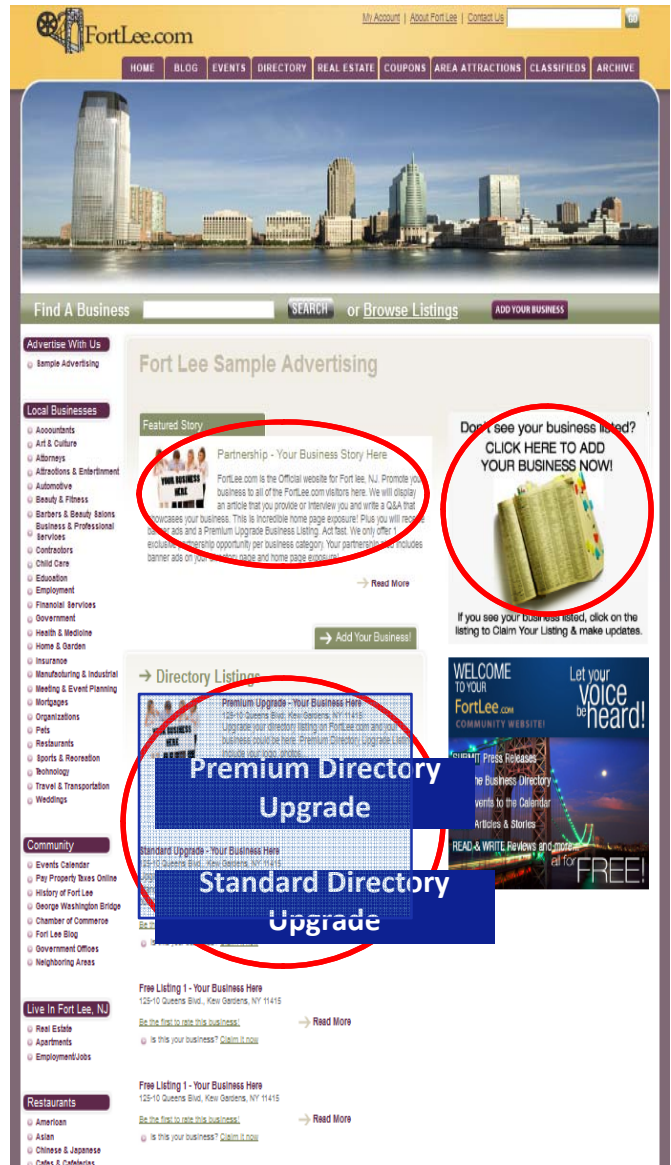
FortLee.com

My Account | About Fort Lee | Contact Us

GO

HOME BLOG EVENTS DIRECTORY REAL ESTATE COUPONS AREA ATTRACTIONS CLASSIFIEDS ARCHIVE

Find A Business SEARCH or Browse Listings ADD YOUR BUSINESS

Advertise With Us
Sample Advertising

Local Businesses
Accountants
Art & Culture
Attorneys
Attractions & Entertainment
Automotive
Beauty & Fitness
Barbers & Beauty Salons
Business & Professional Services
Contractors
Child Care
Education
Employment
Financial Services
Government
Health & Medicine
Home & Garden
Insurance
Manufacturing & Industrial
Meeting & Event Planning
Mortgages
Organizations
Pets
Restaurants
Sports & Recreation
Technology
Travel & Transportation
Weddings

Community
Events Calendar
Pay Property Taxes Online
History of Fort Lee
George Washington Bridge
Chamber of Commerce
Fort Lee Blog
Government Offices
Neighboring Areas

Live In Fort Lee, NJ
Real Estate
Apartments
Employment/Jobs

Restaurants
American
Asian
Chinese & Japanese
Cafes & Cafeterias

Fort Lee Sample Advertising

Featured Story

YOUR BUSINESS HERE

Partnership - Your Business Story Here

FortLee.com is the Official website for Fort lee, NJ. Promote your business to all of the FortLee.com visitors here. We will display an article that you provide or interview you and write a Q&A that showcases your business. This is incredible home page exposure! Plus you will receive banner ads and a Premium Upgrade Business Listing. Act fast. We only offer 1 exclusive partnership opportunity per business category. Your partnership also includes banner ads on your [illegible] page and home page exposure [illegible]

Read More

Add Your Business!

Don't see your business listed? CLICK HERE TO ADD YOUR BUSINESS NOW!

If you see your business listed, click on the listing to Claim Your Listing & make updates.

WELCOME TO YOUR FortLee.com COMMUNITY WEBSITE!

Let your voice be heard!

SUBMIT Press Releases
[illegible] the Business Directory
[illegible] Events to the Calendar
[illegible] Articles & Stories
READ & WRITE Reviews and more... all for FREE!

Directory Listings

Premium Upgrade - Your Business Here
125-10 Queens Blvd, Kew Gardens, NY 11415
Upgrade your directory listing on FortLee.com and your business could be here. Premium Directory Upgrade listings include your logo, photos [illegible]

Premium Directory Upgrade

Standard Upgrade - Your Business Here
125-10 Queens Blvd, Kew Gardens, NY 11415

Standard Directory Upgrade

Free Listing 1 - Your Business Here
125-10 Queens Blvd., Kew Gardens, NY 11415
Be the first to rate this business!
Read More
Is this your business? Claim it now

Free Listing 1 - Your Business Here
125-10 Queens Blvd., Kew Gardens, NY 11415
Be the first to rate this business!
Read More
Is this your business? Claim it now